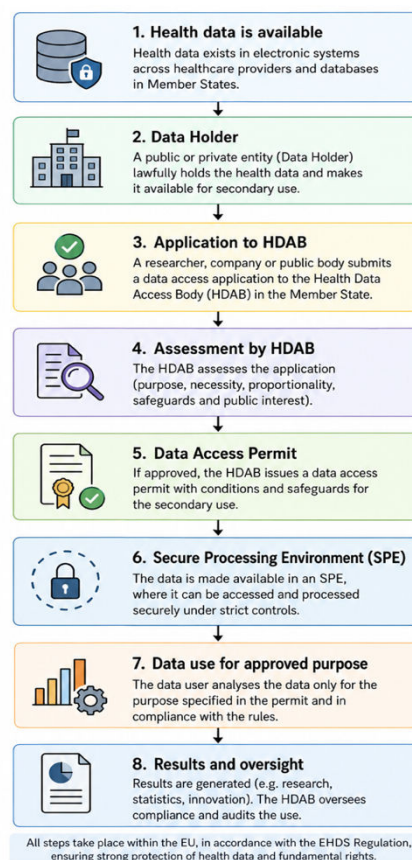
1. Health data is available
Health data exists in electronic systems across healthcare providers and databases in Member States.

2. Data Holder
A public or private entity (Data Holder) lawfully holds the health data and makes it available for secondary use.

3. Application to HDAB
A researcher, company or public body submits a data access application to the Health Data Access Body (HDAB) in the Member State.

4. Assessment by HDAB
The HDAB assesses the application (purpose, necessity, proportionality, safeguards and public interest).

5. Data Access Permit
If approved, the HDAB issues a data access permit with conditions and safeguards for the secondary use.

6. Secure Processing Environment (SPE)
The data is made available in an SPE, where it can be accessed and processed securely under strict controls.

7. Data use for approved purpose
The data user analyses the data only for the purpose specified in the permit and in compliance with the rules.

8. Results and oversight
Results are generated (e.g. research, statistics, innovation). The HDAB oversees compliance and audits the use.

All steps take place within the EU, in accordance with the EHDS Regulation, ensuring strong protection of health data and fundamental rights.